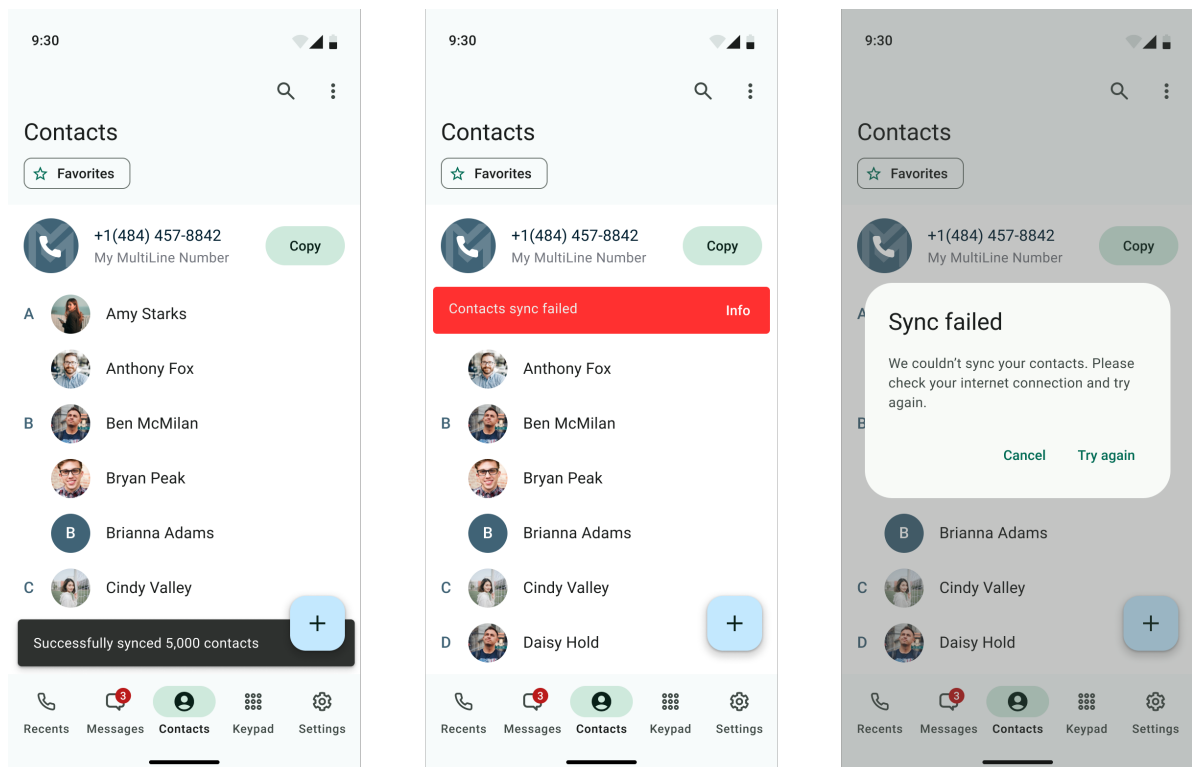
9:30

Contacts

Favorites

+1(484) 457-8842
My MultiLine Number

Copy

A Amy Starks

Anthony Fox

B Ben McMilan

Bryan Peak

B Brianna Adams

C Cindy Valley

Successfully synced 5,000 contacts

+

Recents
3 Messages
Contacts
Keypad
Settings

9:30

Contacts

Favorites

+1(484) 457-8842
My MultiLine Number

Copy

Contacts sync failed Info

Anthony Fox

B Ben McMilan

Bryan Peak

B Brianna Adams

C Cindy Valley

D Daisy Hold

+

Recents
3 Messages
Contacts
Keypad
Settings

9:30

Contacts

Favorites

+1(484) 457-8842
My MultiLine Number

Copy

A

Sync failed

We couldn't sync your contacts. Please check your internet connection and try again.

Cancel Try again

B

B Brianna Adams

C Cindy Valley

D Daisy Hold

+

Recents
3 Messages
Contacts
Keypad
Settings